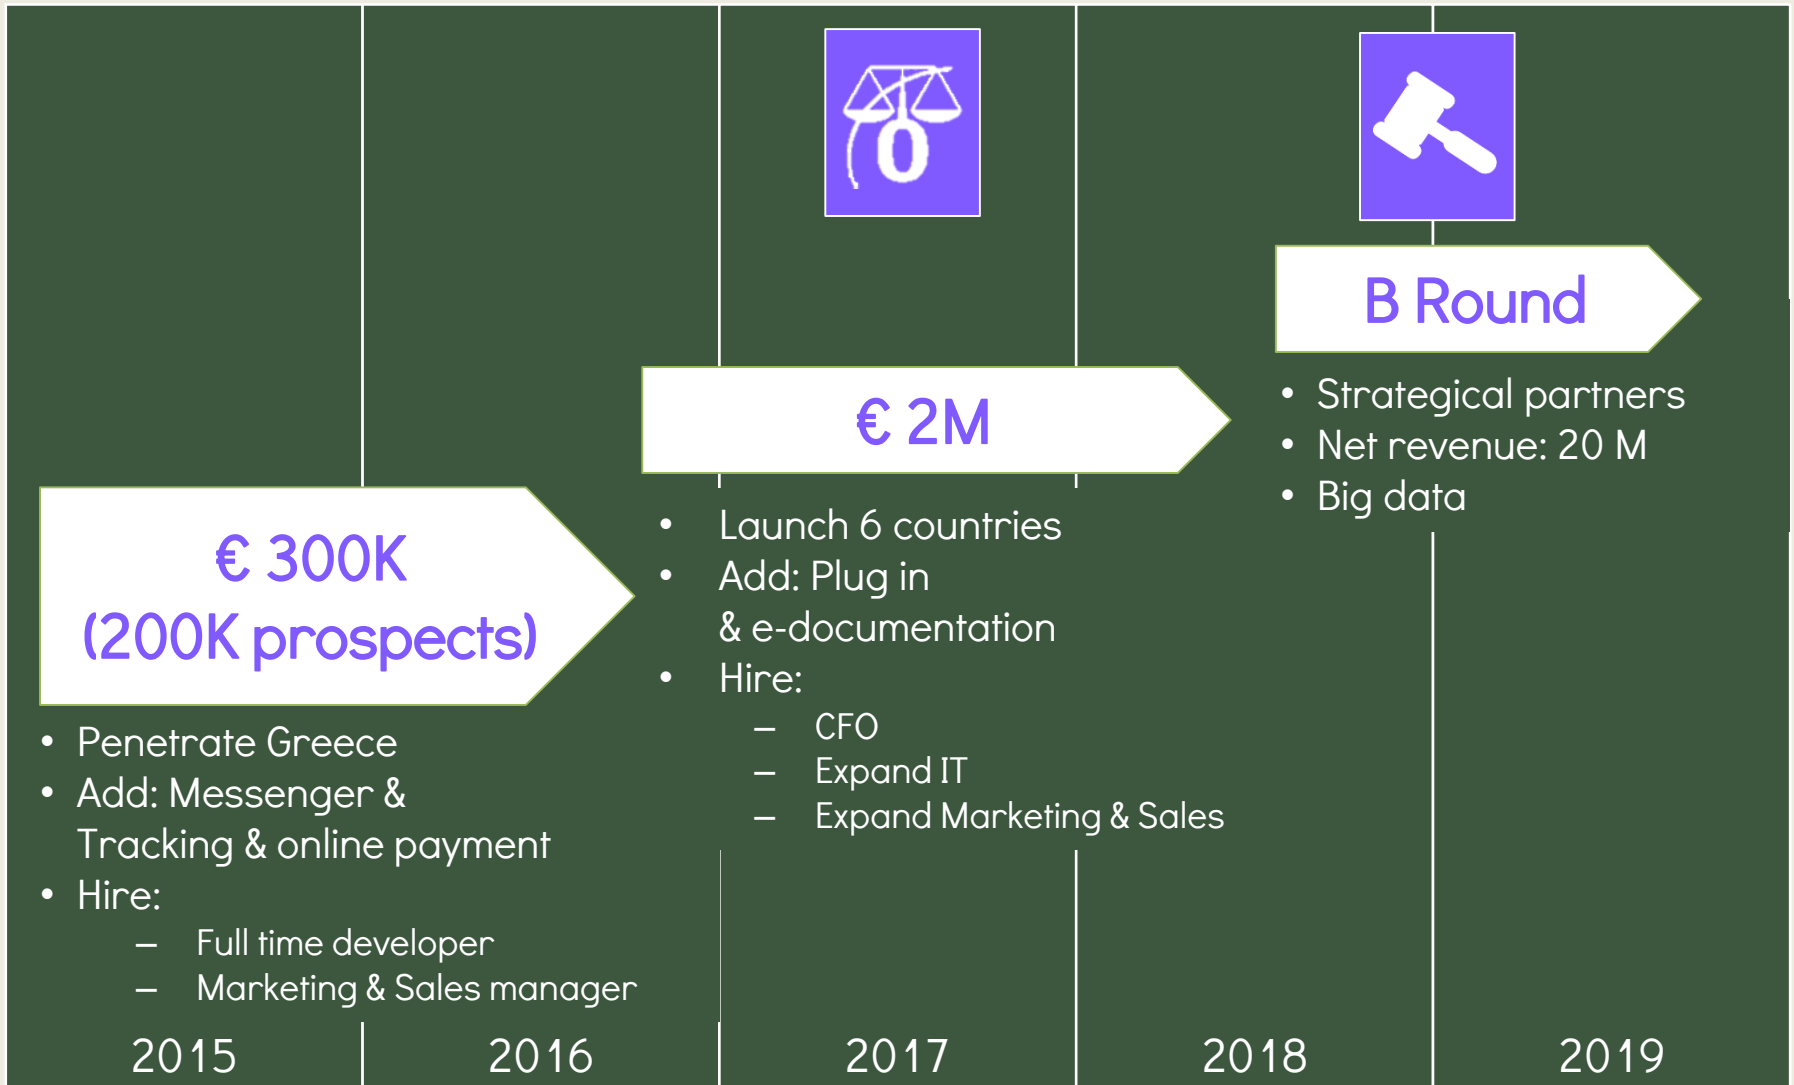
B Round

• Strategical partners
• Net revenue: 20 M
• Big data

€ 2M

• Launch 6 countries
• Add: Plug in & e-documentation
• Hire:
  – CFO
  – Expand IT
  – Expand Marketing & Sales

€ 300K
(200K prospects)

• Penetrate Greece
• Add: Messenger & Tracking & online payment
• Hire:
  – Full time developer
  – Marketing & Sales manager

2015 2016 2017 2018 2019